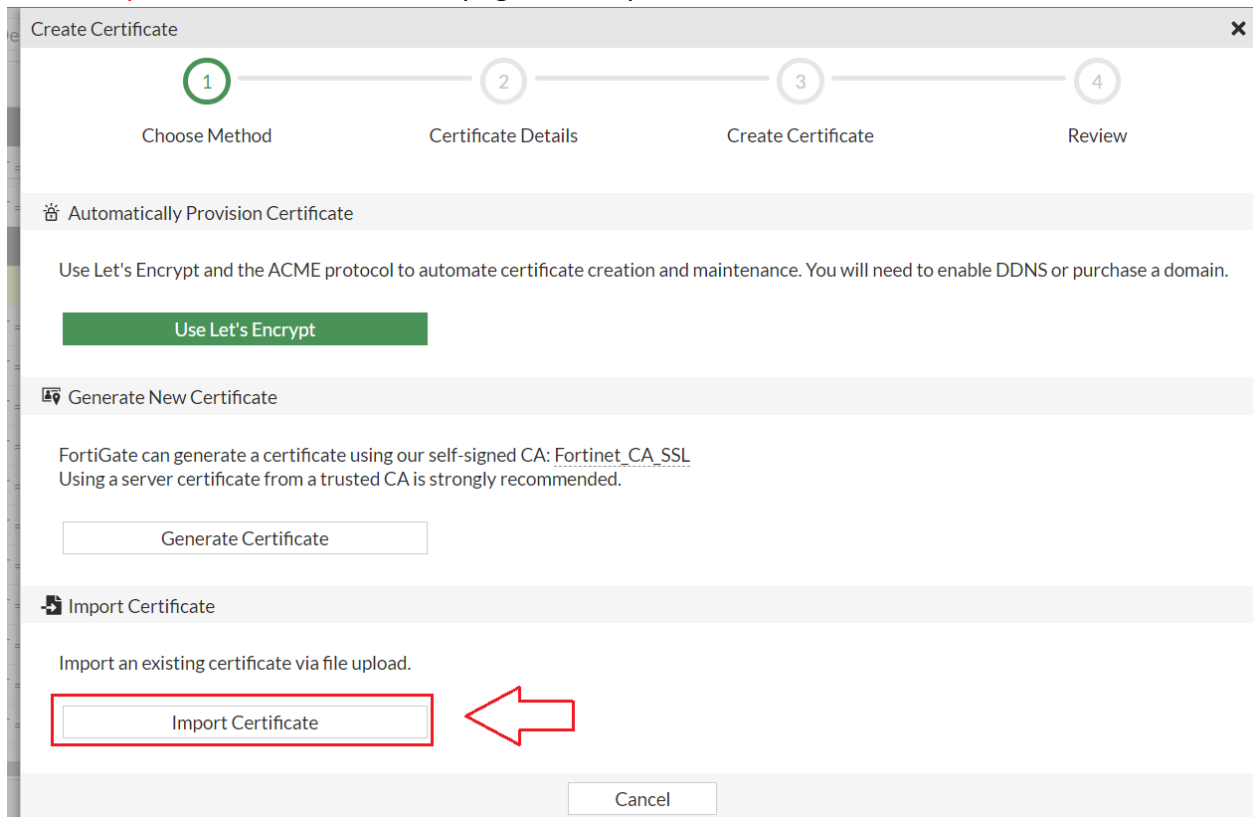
Create Certificate

1 Choose Method
2 Certificate Details
3 Create Certificate
4 Review

Automatically Provision Certificate

Use Let's Encrypt and the ACME protocol to automate certificate creation and maintenance. You will need to enable DDNS or purchase a domain.

Use Let's Encrypt

Generate New Certificate

FortiGate can generate a certificate using our self-signed CA: Fortinet_CA_SSL
Using a server certificate from a trusted CA is strongly recommended.

Generate Certificate

Import Certificate

Import an existing certificate via file upload.

Import Certificate

Cancel